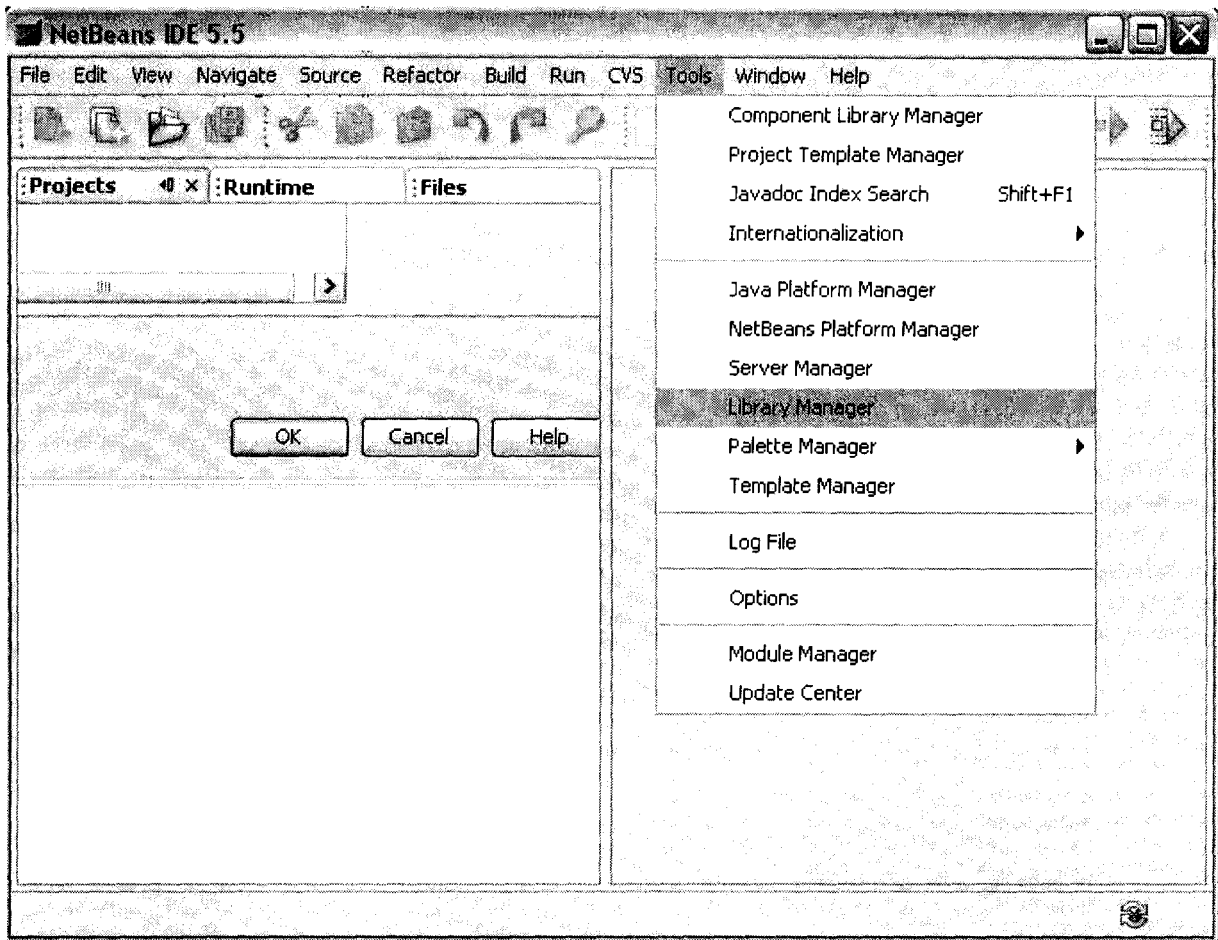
NetBeans IDE 5.5

File Edit View Navigate Source Refactor Build Run CVS Tools Window Help

Projects × Runtime Files

OK Cancel Help

Component Library Manager
Project Template Manager
Javadoc Index Search Shift+F1
Internationalization
Java Platform Manager
NetBeans Platform Manager
Server Manager
Library Manager
Palette Manager
Template Manager
Log File
Options
Module Manager
Update Center